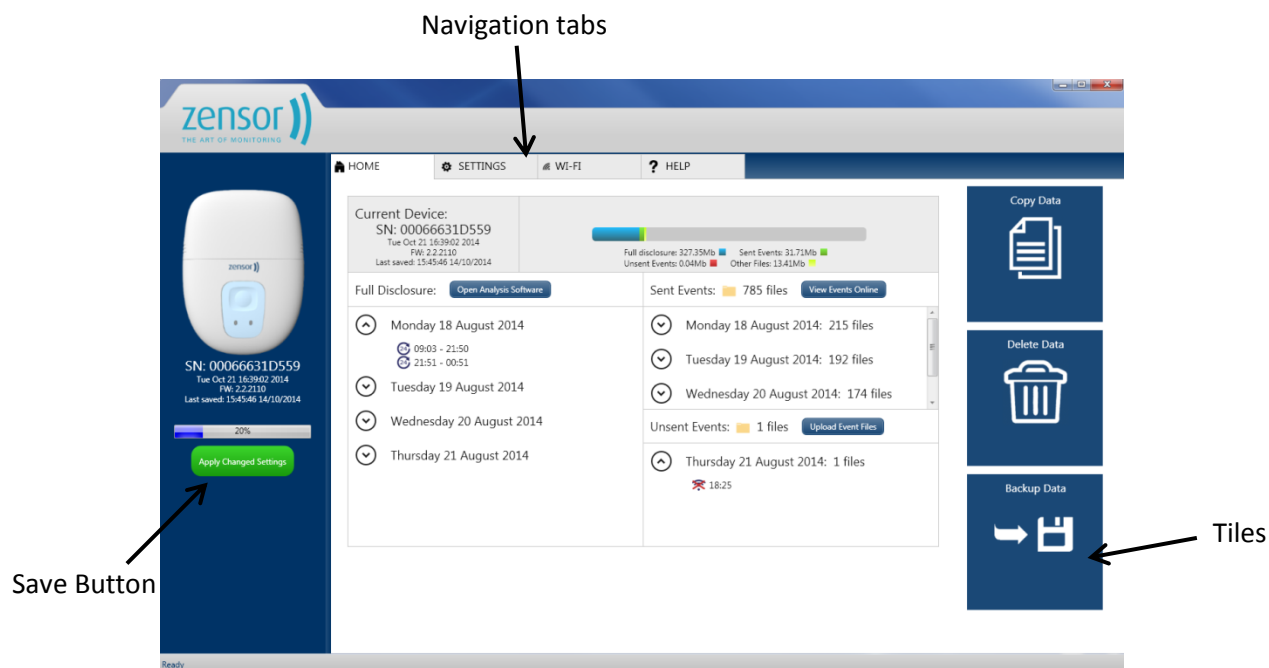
Navigation tabs

zensor
THE ART OF MONITORING

HOME SETTINGS WI-FI HELP

zensor

SN: 00066631D559
Tue Oct 21 16:39:02 2014
FW: 2.2.2110
Last saved: 15:45:46 14/10/2014

20%

Apply Changed Settings

Current Device:
SN: 00066631D559
Tue Oct 21 16:39:02 2014
FW: 2.2.2110
Last saved: 15:45:46 14/10/2014

Full disclosure: 327.35Mb Sent Events: 31.71Mb
Unsent Events: 0.04Mb Other Files: 13.41Mb

Full Disclosure: Open Analysis Software

Monday 18 August 2014
09:03 - 21:50
21:51 - 00:51
Tuesday 19 August 2014
Wednesday 20 August 2014
Thursday 21 August 2014

Sent Events: 785 files View Events Online

Monday 18 August 2014: 215 files
Tuesday 19 August 2014: 192 files
Wednesday 20 August 2014: 174 files

Unsent Events: 1 files Upload Event Files

Thursday 21 August 2014: 1 files
18:25

Copy Data

Delete Data

Backup Data

Tiles

Save Button

Ready